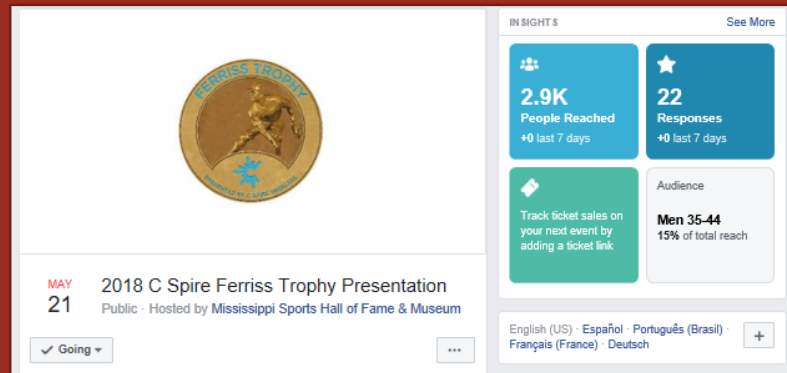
FERRISS TROPHY

PRESENTED BY C SPIRE WIRELESS

MAY
21

2018 C Spire Ferriss Trophy Presentation

Public · Hosted by Mississippi Sports Hall of Fame & Museum

Going ▾

···

INSIGHTS

See More

2.9K
People Reached
+0 last 7 days

22
Responses
+0 last 7 days

Track ticket sales on your next event by adding a ticket link

Audience

Men 35-44
15% of total reach

English (US) · Español · Português (Brasil) · Français (France) · Deutsch

+